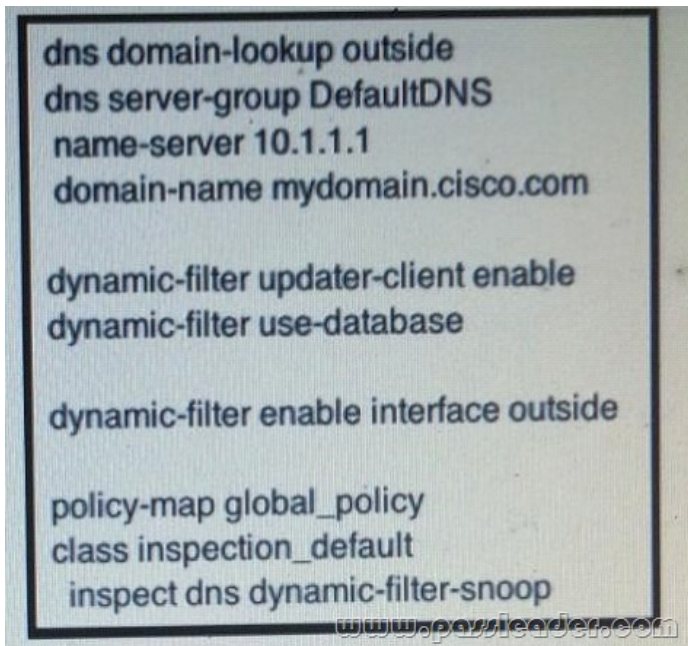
dns domain-lookup outside
dns server-group DefaultDNS
 name-server 10.1.1.1
 domain-name mydomain.cisco.com

dynamic-filter updater-client enable
dynamic-filter use-database

dynamic-filter enable interface outside

policy-map global_policy
class inspection_default
 inspect dns dynamic-filter-snoop

www.passleader.com